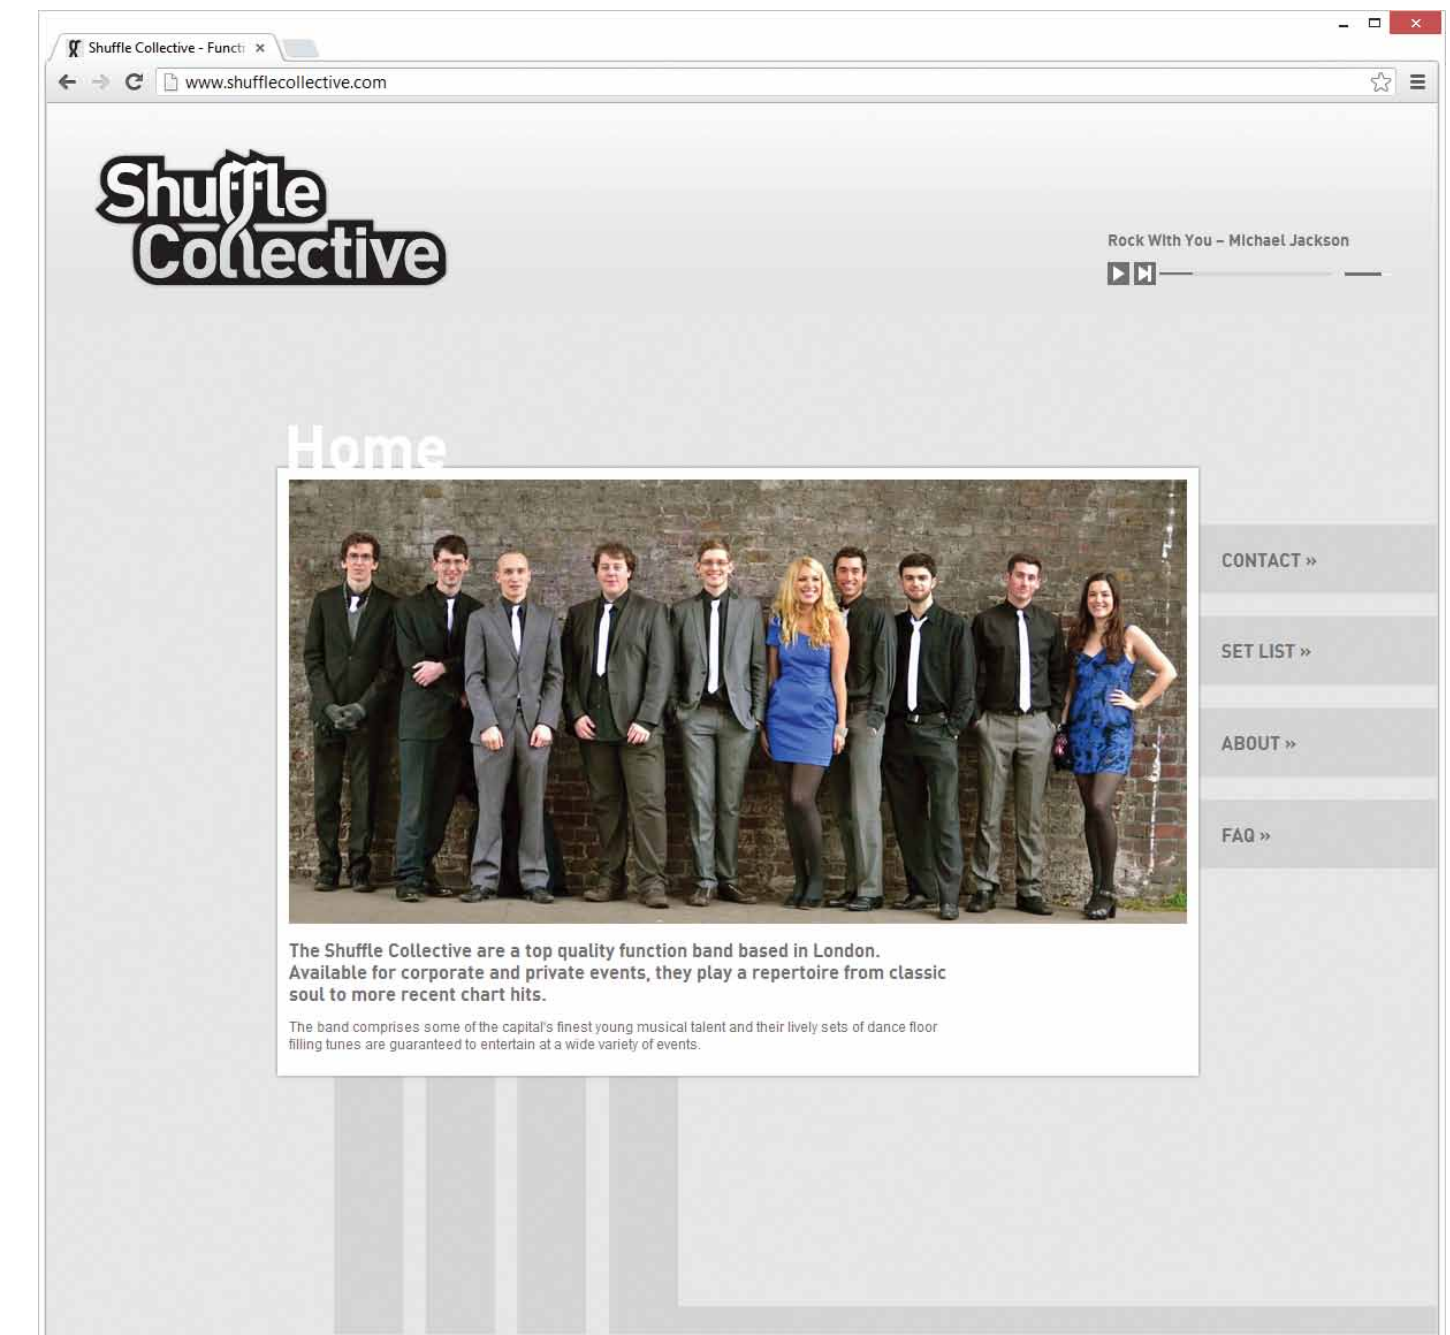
Shuffle Collective - Functi ×

www.shufflecollective.com

Shuffle Collective

Rock With You – Michael Jackson

Home

CONTACT »

SET LIST »

ABOUT »

FAQ »

The Shuffle Collective are a top quality function band based in London. Available for corporate and private events, they play a repertoire from classic soul to more recent chart hits.

The band comprises some of the capital's finest young musical talent and their lively sets of dance floor filling tunes are guaranteed to entertain at a wide variety of events.